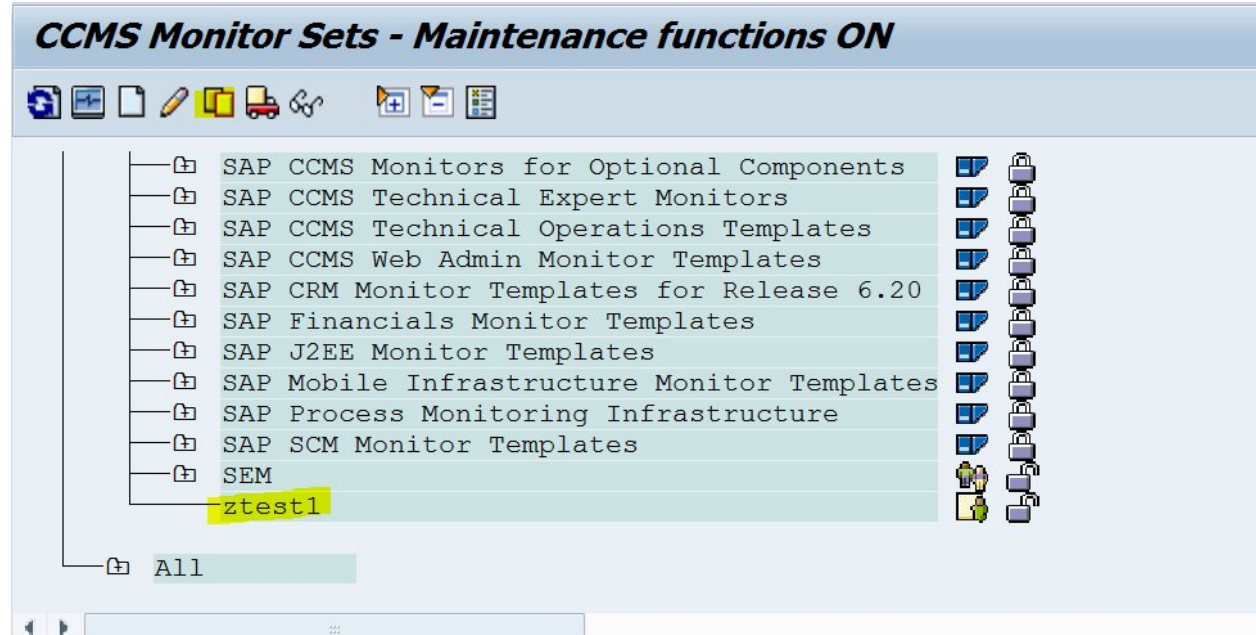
CCMS Monitor Sets - Maintenance functions ON

SAP CCMS Monitors for Optional Components
SAP CCMS Technical Expert Monitors
SAP CCMS Technical Operations Templates
SAP CCMS Web Admin Monitor Templates
SAP CRM Monitor Templates for Release 6.20
SAP Financials Monitor Templates
SAP J2EE Monitor Templates
SAP Mobile Infrastructure Monitor Templates
SAP Process Monitoring Infrastructure
SAP SCM Monitor Templates
SEM
ztest1

All